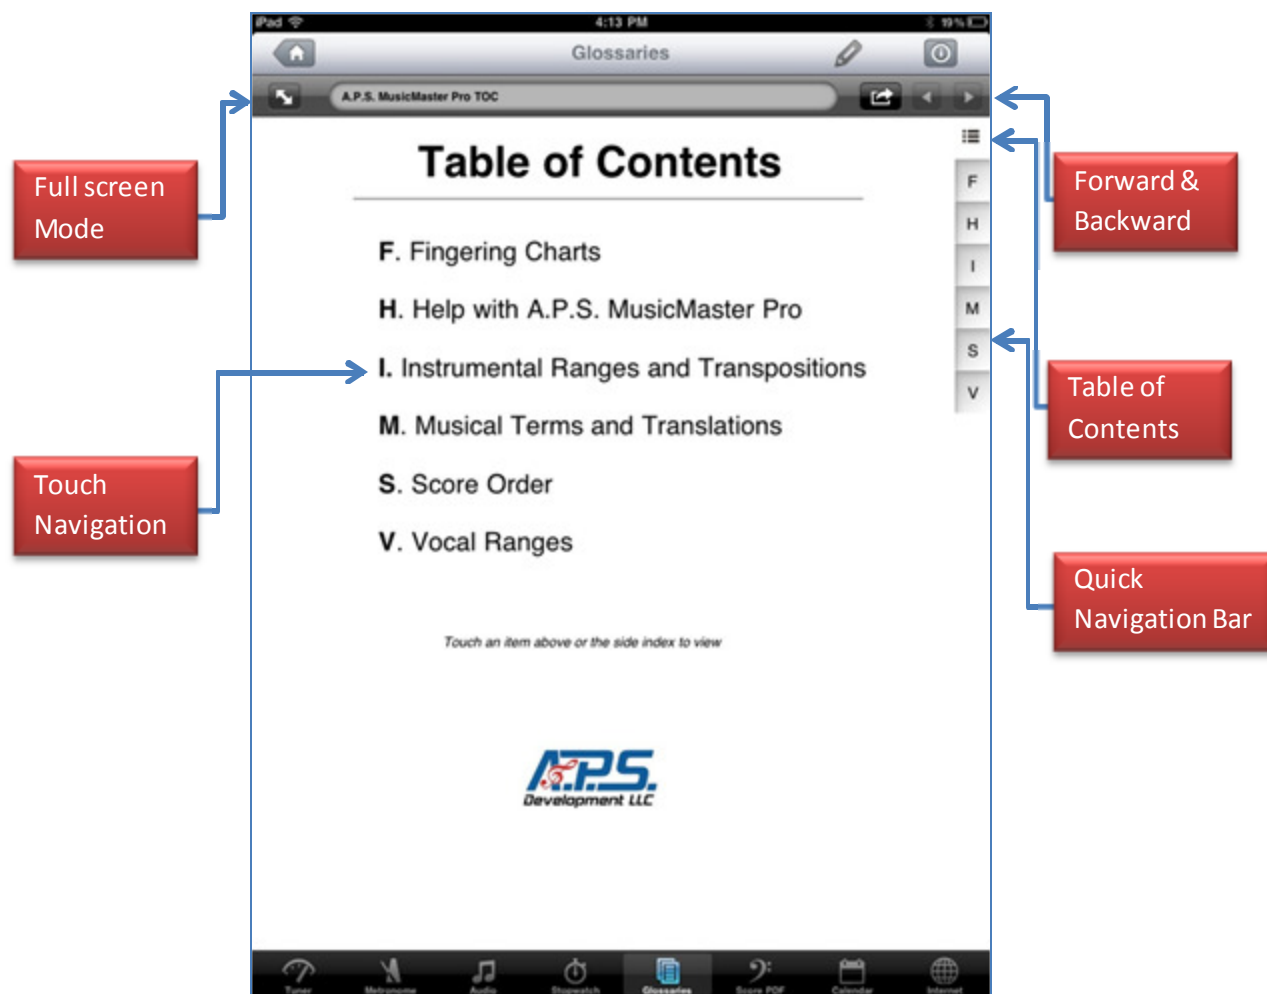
iPad 4:13 PM 19%

Glossaries

A.P.S. MusicMaster Pro TOC

Full screen Mode

Forward & Backward

Table of Contents

F. Fingering Charts

H. Help with A.P.S. MusicMaster Pro

I. Instrumental Ranges and Transpositions

M. Musical Terms and Translations

S. Score Order

V. Vocal Ranges

F
H
I
M
S
V

Touch Navigation

Table of Contents

Quick Navigation Bar

Touch an item above or the side index to view

A.P.S. Development LLC

Tuner Metronome Audio Stopwatch Glossaries Score PDF Calendar Internet